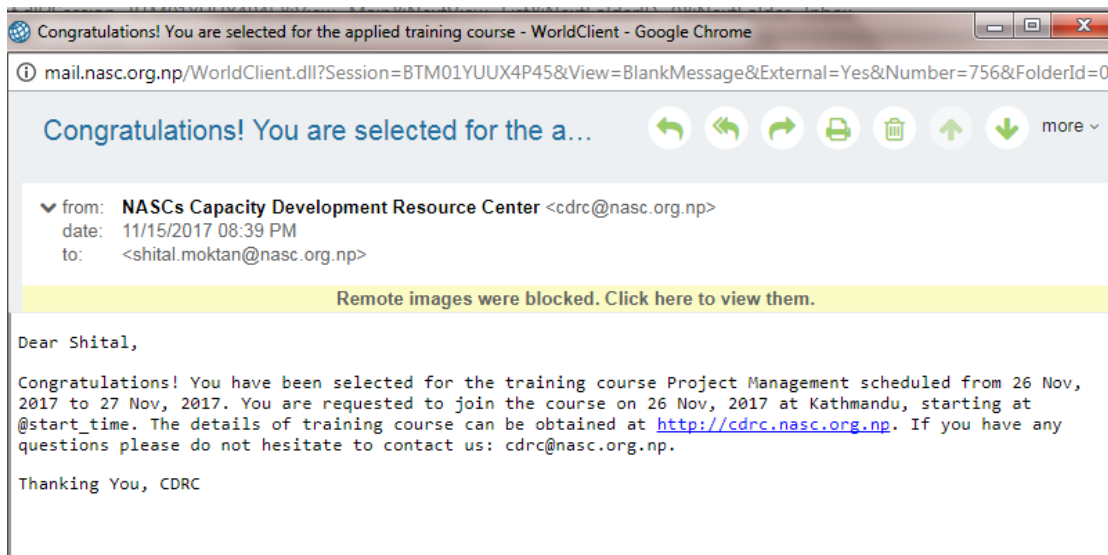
Congratulations! You are selected for the applied training course - WorldClient - Google Chrome

mail.nasc.org.np/WorldClient.dll?Session=BTM01YUUX4P45&View=BlankMessage&External=Yes&Number=756&FolderId=0

Congratulations! You are selected for the a...

more

from: NASCs Capacity Development Resource Center <cdrc@nasc.org.np>
date: 11/15/2017 08:39 PM
to: <shital.moktan@nasc.org.np>

Remote images were blocked. Click here to view them.

Dear Shital,

Congratulations! You have been selected for the training course Project Management scheduled from 26 Nov, 2017 to 27 Nov, 2017. You are requested to join the course on 26 Nov, 2017 at Kathmandu, starting at @start_time. The details of training course can be obtained at http://cdrc.nasc.org.np. If you have any questions please do not hesitate to contact us: cdrc@nasc.org.np.

Thanking You, CDRC